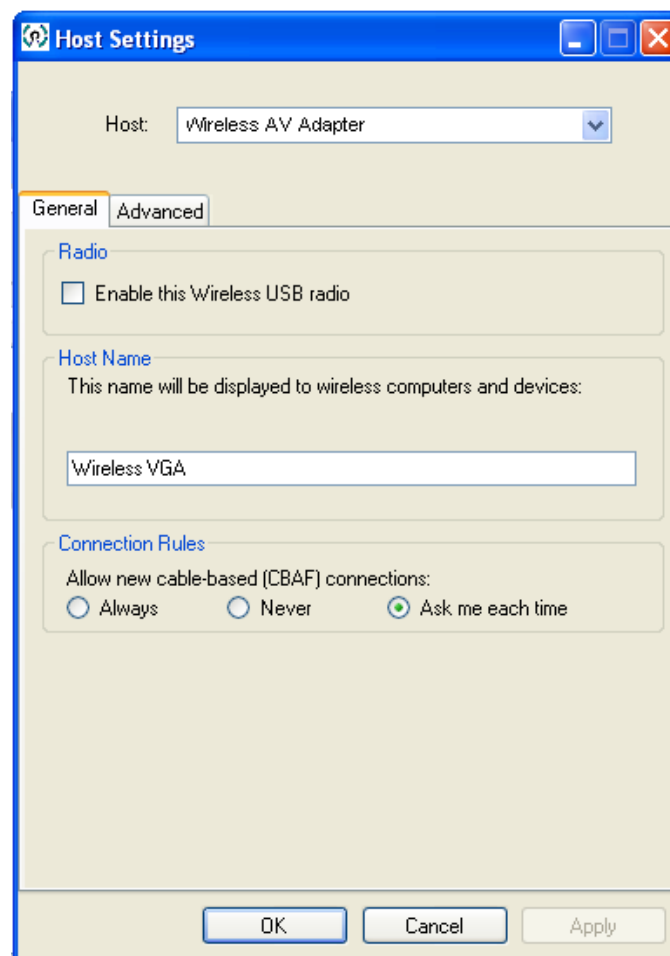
Host Settings

Host: Wireless AV Adapter

General Advanced

Radio

Enable this Wireless USB radio

Host Name

This name will be displayed to wireless computers and devices:

Wireless VGA

Connection Rules

Allow new cable-based (CBAF) connections:

Always Never Ask me each time

OK Cancel Apply